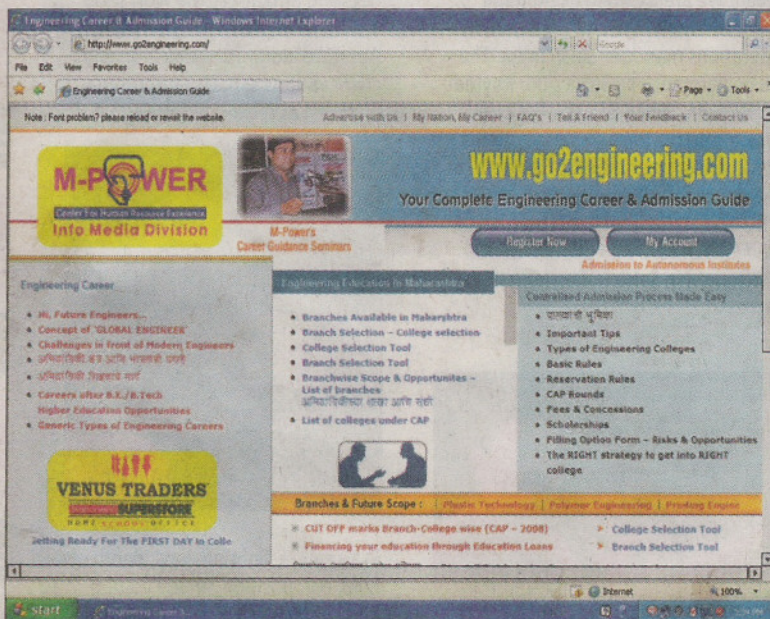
Engineering Career & Admission Guide - Windows Internet Explorer

http://www.go2engineering.com/

Google

File Edit View Favorites Tools Help

Engineering Career & Admission Guide

Page Tools

Note : Font problem? please reload or revisit the website.

Advertise with Us | My Nation, My Career | FAQ's | Tell A Friend | Your Feedback | Contact Us

M-POWER

Center For Human Resource Excellence

Info Media Division

M-Power's Career Guidance Seminars

www.go2engineering.com

Your Complete Engineering Career & Admission Guide

Register Now

My Account

Admission to Autonomous Institutes

Engineering Career

Hi, Future Engineers...

Concept of 'GLOBAL ENGINEER'

Challenges in front of Modern Engineers

अभियांत्रिकी क्षेत्र आणि भारताची प्रगती

अभियांत्रिकी शिक्षणाचे मार्ग

Careers after B.E./B.Tech

Higher Education Opportunities

Generic Types of Engineering Careers

VENUS TRADERS

SUPERSTORE

HOME SCHOOL OFFICE

Getting Ready For The FIRST DAY in Colle

Engineering Education in Maharashtra

Branches Available in Maharashtra

Branch Selection – College selection

College Selection Tool

Branch Selection Tool

Branchwise Scope & Opportunites – List of branches

अभियांत्रिकीच्या शाखा आणि संधी

List of colleges under CAP

Centralized Admission Process Made Easy

प्रास्ताविक भूमिका

Important Tips

Types of Engineering Colleges

Basic Rules

Reservation Rules

CAP Rounds

Fees & Concessions

Scholarships

Filling Option Form – Risks & Opportunities

The RIGHT strategy to get into RIGHT college

Branches & Future Scope : | Plastic Technology | Polymer Engineering | Printing Engine

CUT OFF marks Branch-College wise (CAP – 2008)

Financing your education through Education Loans

College Selection Tool

Branch Selection Tool

Internet

100%

start

Engineering Career S...